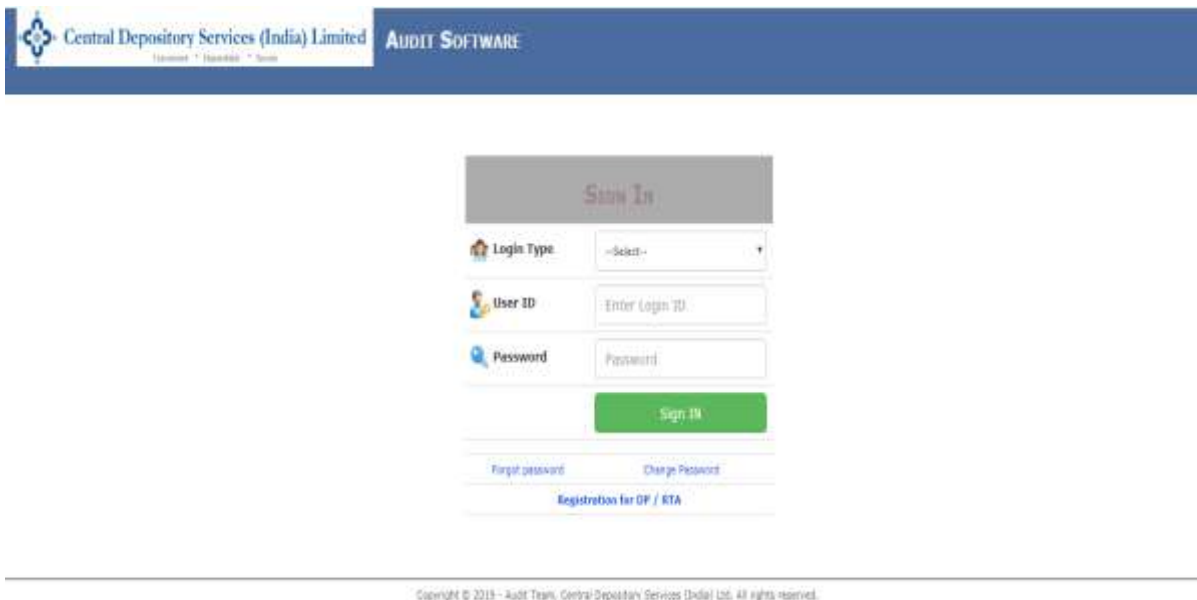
Central Depository Services (India) Limited

Convenient * Dependable * Secure

AUDIT SOFTWARE

SIGN IN

Login Type

--Select--

User ID

Enter Login ID

Password

Password

Sign IN

Forgot password

Change Password

Registration for DP / RTA

Copyright © 2019 - Audit Team, Central Depository Services (India) Ltd. All rights reserved.